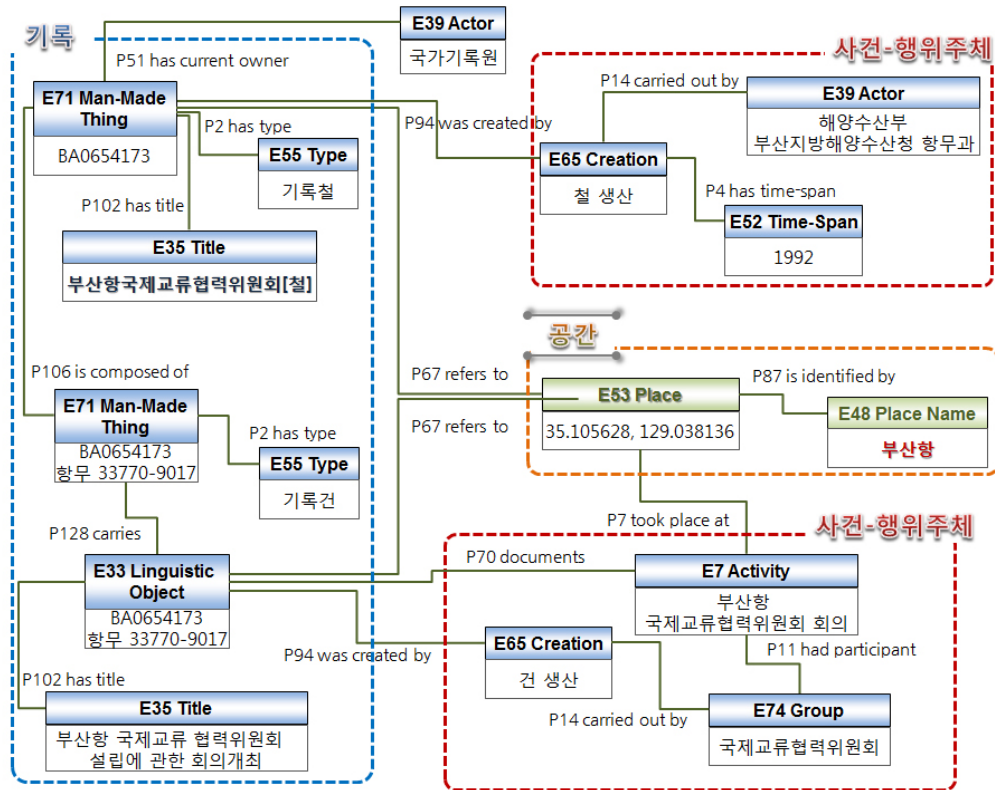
기록

E39 Actor
국가기록원

P51 has current owner

사건-행위주체

E71 Man-Made Thing
BA0654173

P2 has type

E55 Type
기록철

P94 was created by

P14 carried out by

E39 Actor
해양수산부
부산지방해양수산청 항무과

E65 Creation
철 생산

P4 has time-span

E52 Time-Span
1992

P102 has title

E35 Title
부산항국제교류협력위원회[철]

공간

P106 is composed of

P67 refers to

E53 Place
35.105628, 129.038136

P87 is identified by

E48 Place Name
부산항

P67 refers to

E71 Man-Made Thing
BA0654173
항무 33770-9017

P2 has type

E55 Type
기록건

P7 took place at

사건-행위주체

P128 carries

P70 documents

E33 Linguistic Object
BA0654173
항무 33770-9017

E7 Activity
부산항
국제교류협력위원회 회의

P11 had participant

E65 Creation
건 생산

P94 was created by

P102 has title

E35 Title
부산항 국제교류 협력위원회
설립에 관한 회의개최

P14 carried out by

E74 Group
국제교류협력위원회